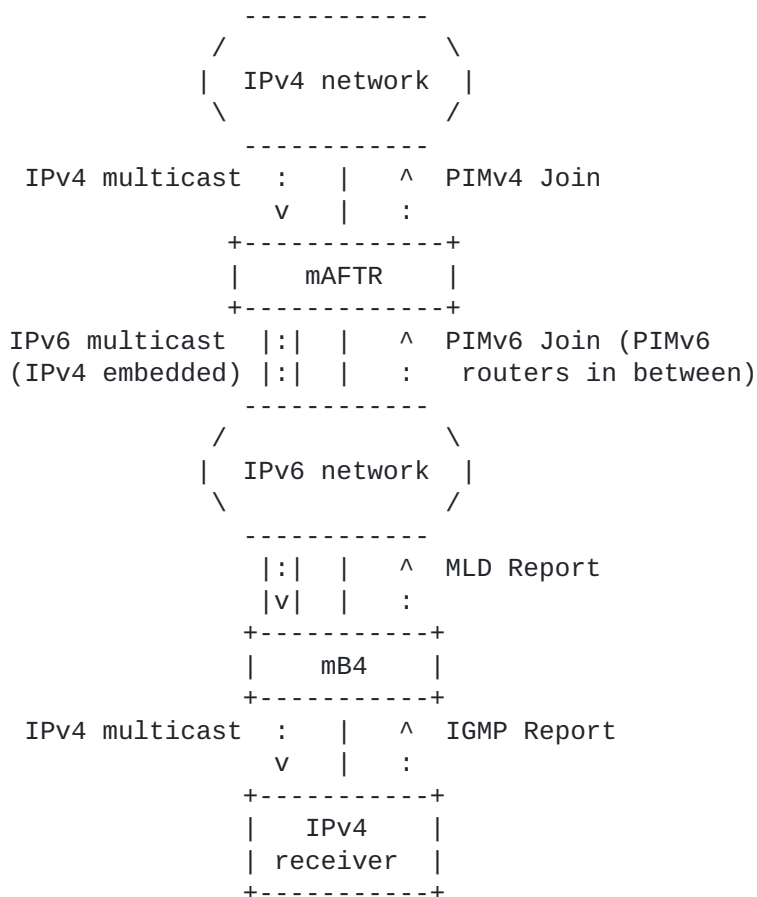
-----------
/           \
|  IPv4 network  |
\           /
-----------
IPv4 multicast  :   |   ^  PIMv4 Join
v   |   :
+-------------+
|    mAFTR    |
+-------------+
IPv6 multicast  |:|  |   ^  PIMv6 Join (PIMv6
(IPv4 embedded) |:|  |   :   routers in between)
-----------
/           \
|  IPv6 network  |
\           /
-----------
|:|  |   ^  MLD Report
|v|  |   :
+-----------+
|    mB4    |
+-----------+
IPv4 multicast  :   |   ^  IGMP Report
v   |   :
+-----------+
|   IPv4    |
| receiver  |
+-----------+